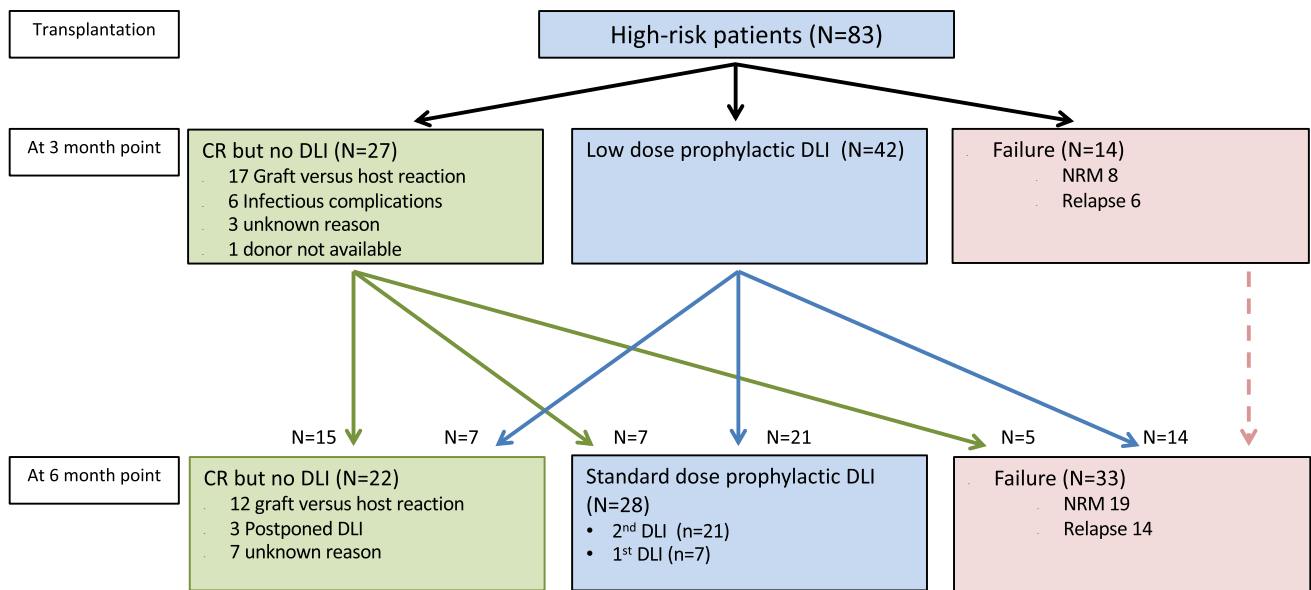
Transplantation

High-risk patients (N=83)

At 3 month point

CR but no DLI (N=27)
17 Graft versus host reaction
6 Infectious complications
3 unknown reason
1 donor not available

Low dose prophylactic DLI (N=42)

Failure (N=14)
NRM 8
Relapse 6

N=15 N=7 N=7 N=21 N=5 N=14

At 6 month point

CR but no DLI (N=22)
12 graft versus host reaction
3 Postponed DLI
7 unknown reason

Standard dose prophylactic DLI (N=28)
• 2$^{nd}$ DLI (n=21)
• 1$^{st}$ DLI (n=7)

Failure (N=33)
NRM 19
Relapse 14